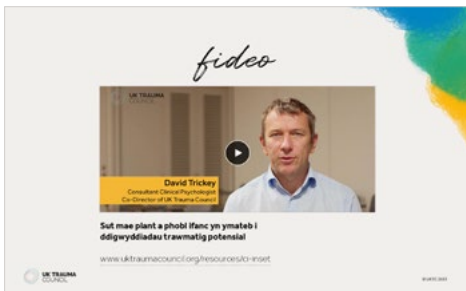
fideo

UK TRAUMA COUNCIL

David Trickey
Consultant Clinical Psychologist
Co-Director of UK Trauma Council

Sut mae plant a phobl ifanc yn ymateb i ddigwyddiadau trawmatig potensial

www.uktraumacouncil.org/resources/ci-inset

UK TRAUMA COUNCIL

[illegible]